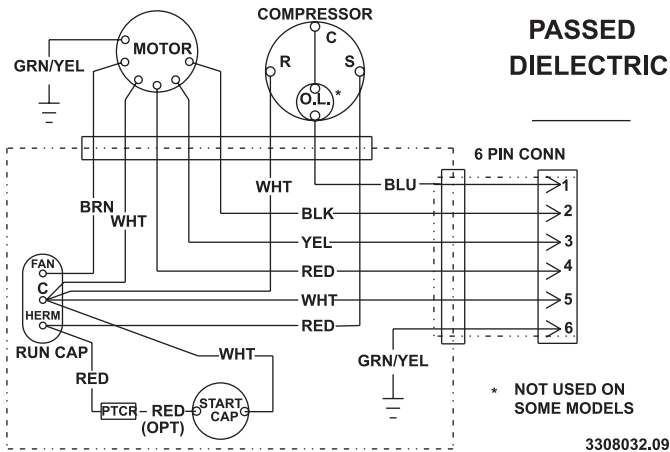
COMPRESSOR

PASSED DIELECTRIC

GRN/YEL

MOTOR

C

R

S

O.L.

*

6 PIN CONN

WHT

BLU

1

BRN

WHT

BLK

2

YEL

3

FAN

RED

4

C

WHT

5

HERM

RED

6

RUN CAP

WHT

GRN/YEL

RED

PTCR

RED

(OPT)

START CAP

* NOT USED ON SOME MODELS

3308032.09